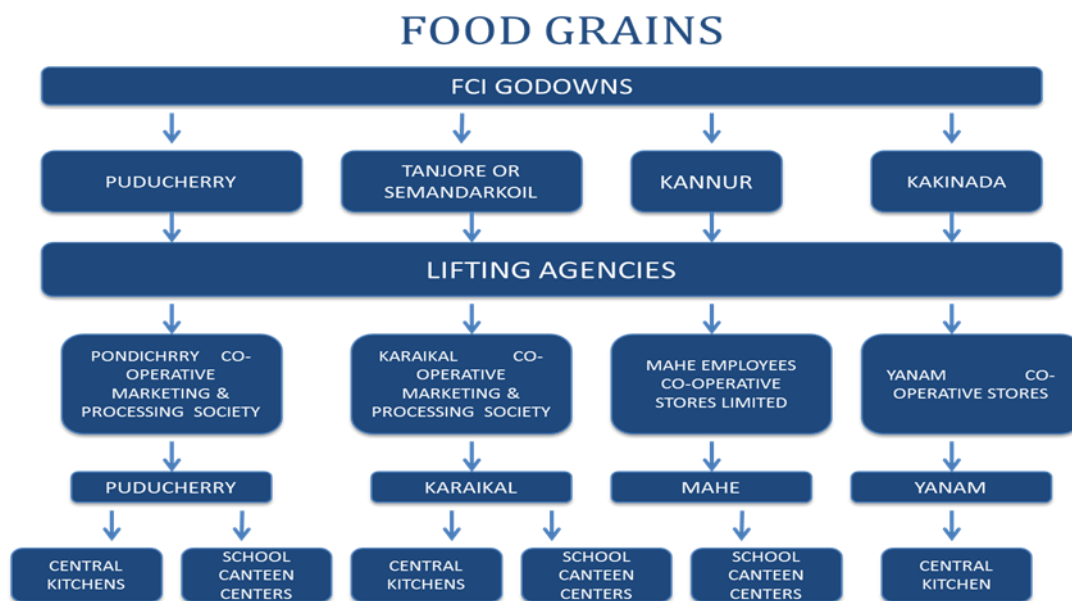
FOOD GRAINS

FCI GODOWNS

PUDUCHERRY

TANJORE OR SEMANDARKOIL

KANNUR

KAKINADA

LIFTING AGENCIES

PONDICHRRY CO-OPERATIVE MARKETING & PROCESSING SOCIETY

KARAIKAL CO-OPERATIVE MARKETING & PROCESSING SOCIETY

MAHE EMPLOYEES CO-OPERATIVE STORES LIMITED

YANAM CO-OPERATIVE STORES

PUDUCHERRY

KARAIKAL

MAHE

YANAM

CENTRAL KITCHENS

SCHOOL CANTEEN CENTERS

CENTRAL KITCHENS

SCHOOL CANTEEN CENTERS

SCHOOL CANTEEN CENTERS

CENTRAL KITCHEN